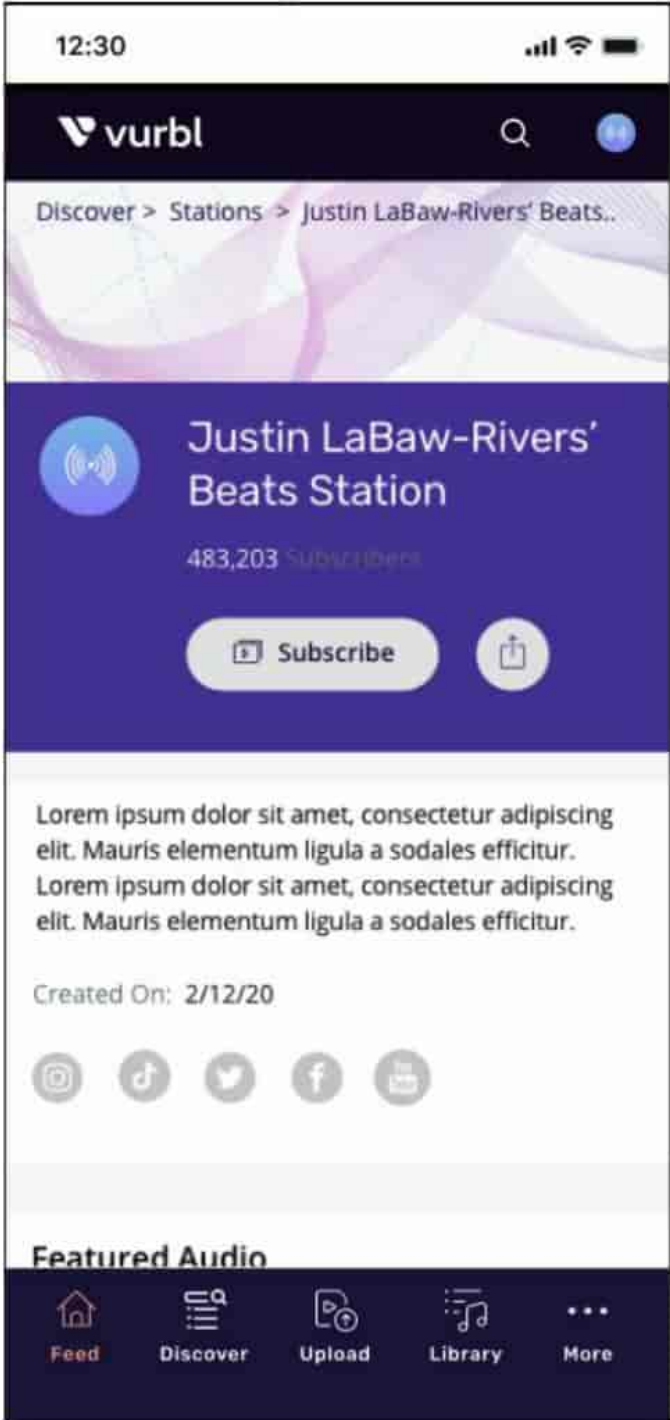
12:30

vurbl

Discover > Stations > Justin LaBaw-Rivers' Beats..

Justin LaBaw-Rivers' Beats Station

483,203 Subscribers

Subscribe

Lorem ipsum dolor sit amet, consectetur adipiscing elit. Mauris elementum ligula a sodales efficitur. Lorem ipsum dolor sit amet, consectetur adipiscing elit. Mauris elementum ligula a sodales efficitur.

Created On: 2/12/20

Featured Audio

Feed Discover Upload Library More